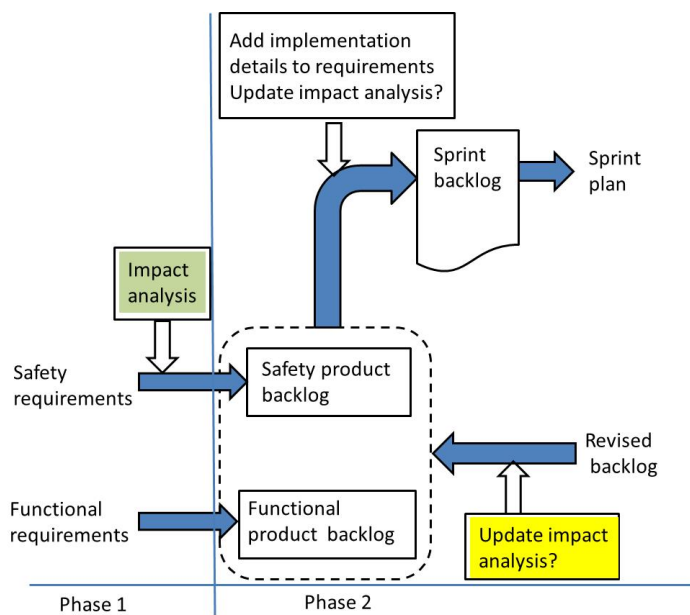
Add implementation details to requirements
Update impact analysis?

Sprint backlog

Sprint plan

Impact analysis

Safety requirements

Safety product backlog

Revised backlog

Functional requirements

Functional product backlog

Update impact analysis?

Phase 1

Phase 2